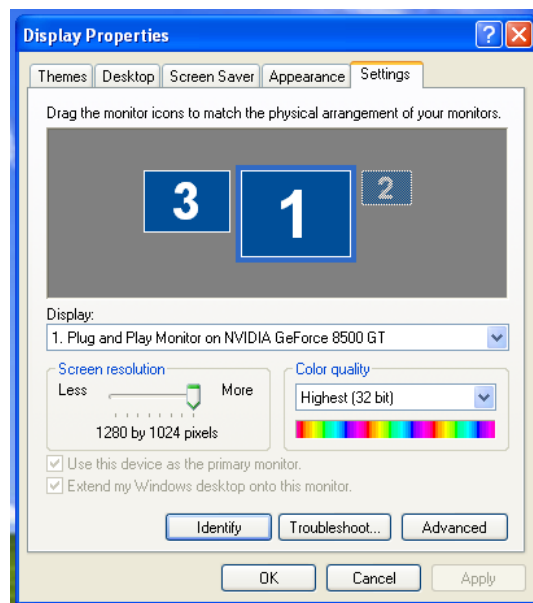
Display Properties

Themes | Desktop | Screen Saver | Appearance | Settings

Drag the monitor icons to match the physical arrangement of your monitors.

3 1 2

Display:
1. Plug and Play Monitor on NVIDIA GeForce 8500 GT

Screen resolution
Less More
1280 by 1024 pixels

Color quality
Highest (32 bit)

Use this device as the primary monitor.
Extend my Windows desktop onto this monitor.

Identify Troubleshoot... Advanced

OK Cancel Apply